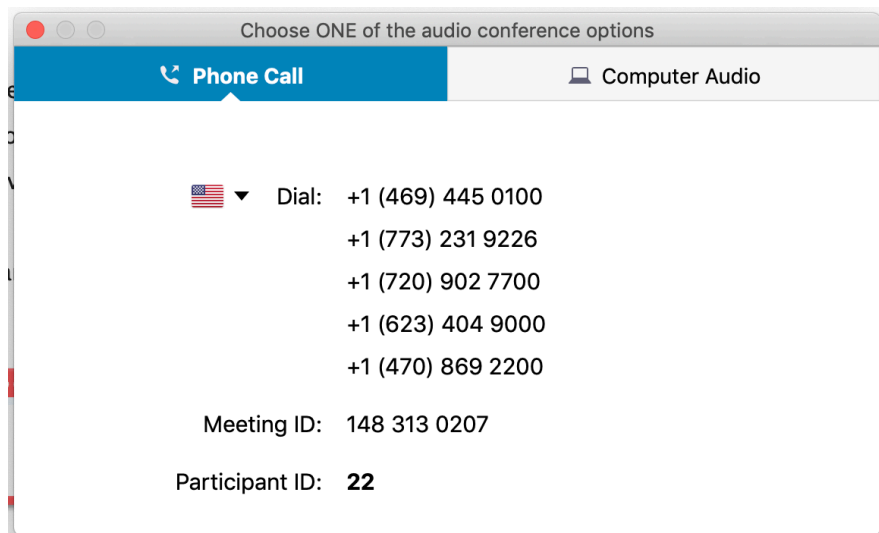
Choose ONE of the audio conference options

Phone Call

Computer Audio

Dial: +1 (469) 445 0100
+1 (773) 231 9226
+1 (720) 902 7700
+1 (623) 404 9000
+1 (470) 869 2200

Meeting ID: 148 313 0207

Participant ID: 22